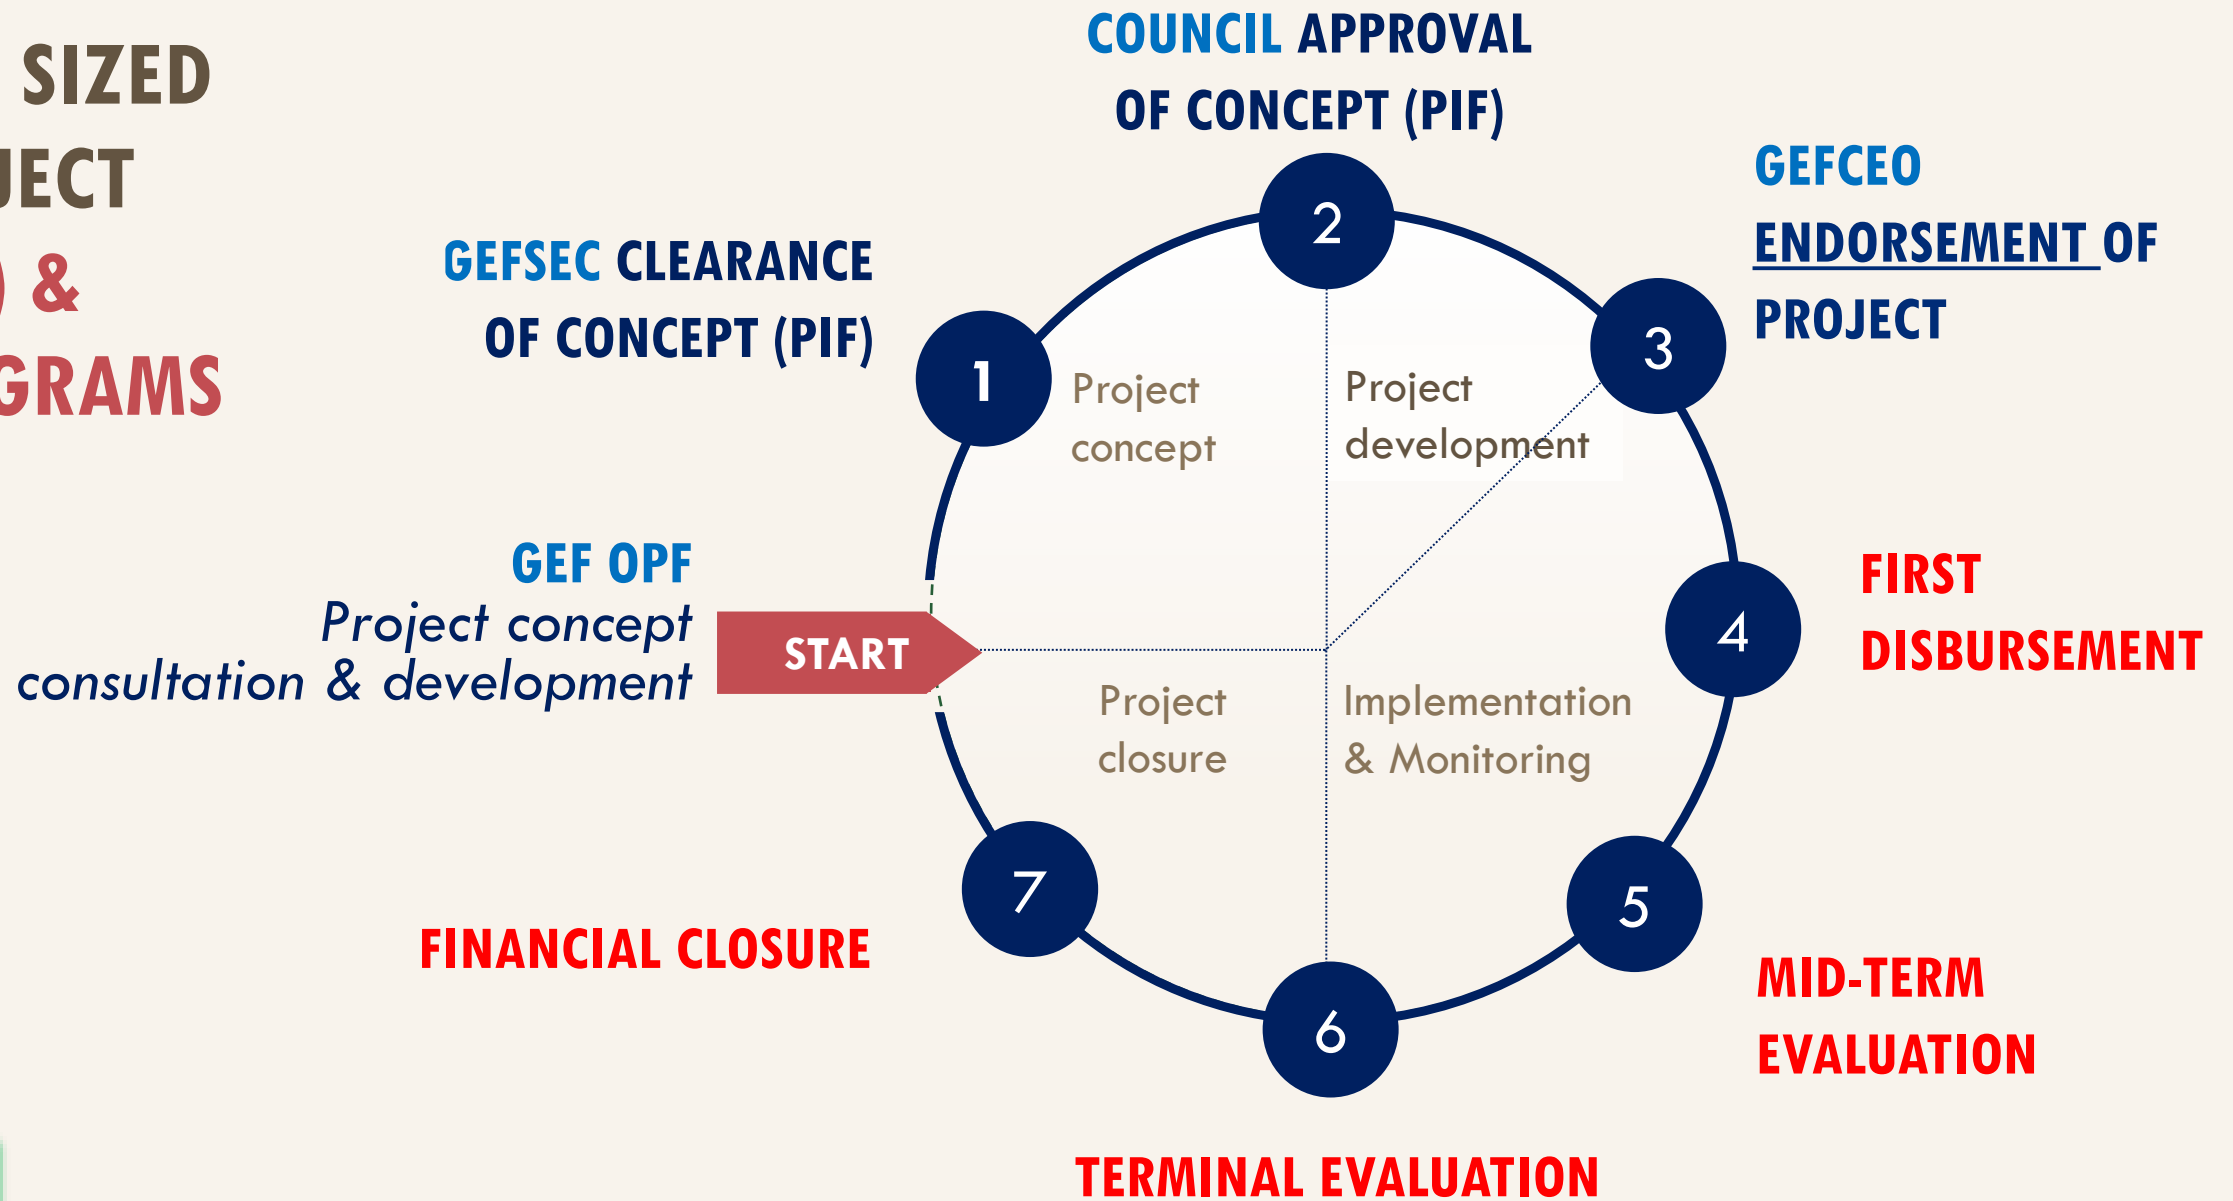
SIZED
JECT
) &
GRAMS

COUNCIL APPROVAL OF CONCEPT (PIF)

GEFSEC CLEARANCE OF CONCEPT (PIF)

GEFCEO ENDORSEMENT OF PROJECT

1

2

3

Project concept

Project development

GEF OPF
Project concept consultation & development

START

4

FIRST DISBURSEMENT

Project closure

Implementation & Monitoring

7

FINANCIAL CLOSURE

5

MID-TERM EVALUATION

6

TERMINAL EVALUATION